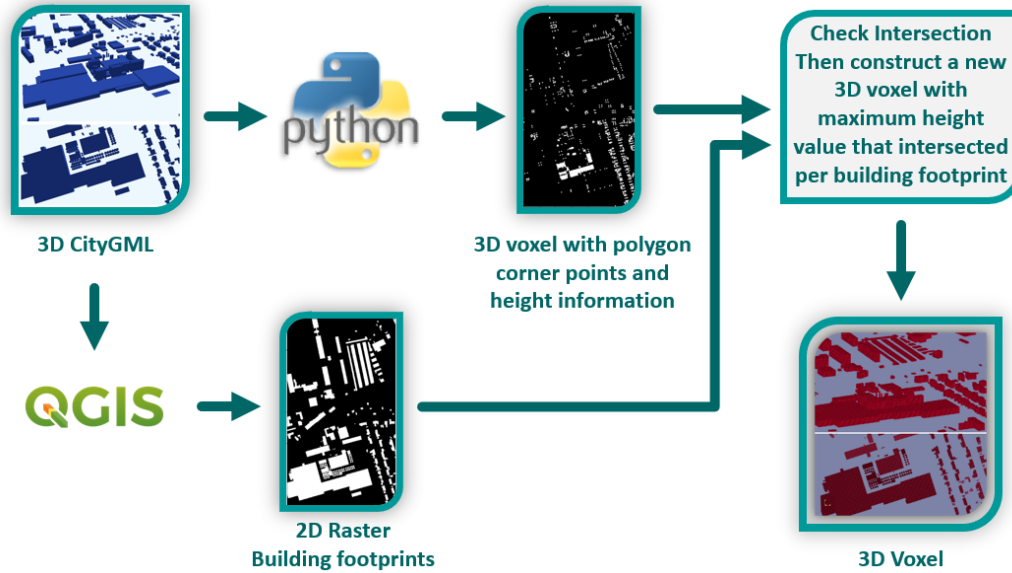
3D CityGML

python

3D voxel with polygon corner points and height information

Check Intersection Then construct a new 3D voxel with maximum height value that intersected per building footprint

QGIS

2D Raster Building footprints

3D Voxel